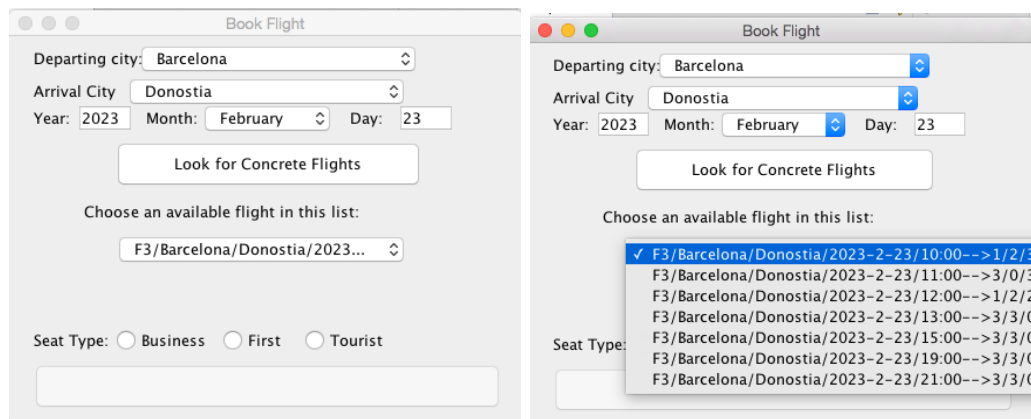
Book Flight

Departing city: Barcelona
Arrival City Donostia
Year: 2023 Month: February Day: 23

Look for Concrete Flights

Choose an available flight in this list:

F3/Barcelona/Donostia/2023...

Seat Type: Business First Tourist

Book Flight

Departing city: Barcelona
Arrival City Donostia
Year: 2023 Month: February Day: 23

Look for Concrete Flights

Choose an available flight in this list:

✓ F3/Barcelona/Donostia/2023-2-23/10:00-->1/2/3
F3/Barcelona/Donostia/2023-2-23/11:00-->3/0/3
F3/Barcelona/Donostia/2023-2-23/12:00-->1/2/2
F3/Barcelona/Donostia/2023-2-23/13:00-->3/3/0
F3/Barcelona/Donostia/2023-2-23/15:00-->3/3/0
F3/Barcelona/Donostia/2023-2-23/19:00-->3/3/0
F3/Barcelona/Donostia/2023-2-23/21:00-->3/3/0

Seat Type: